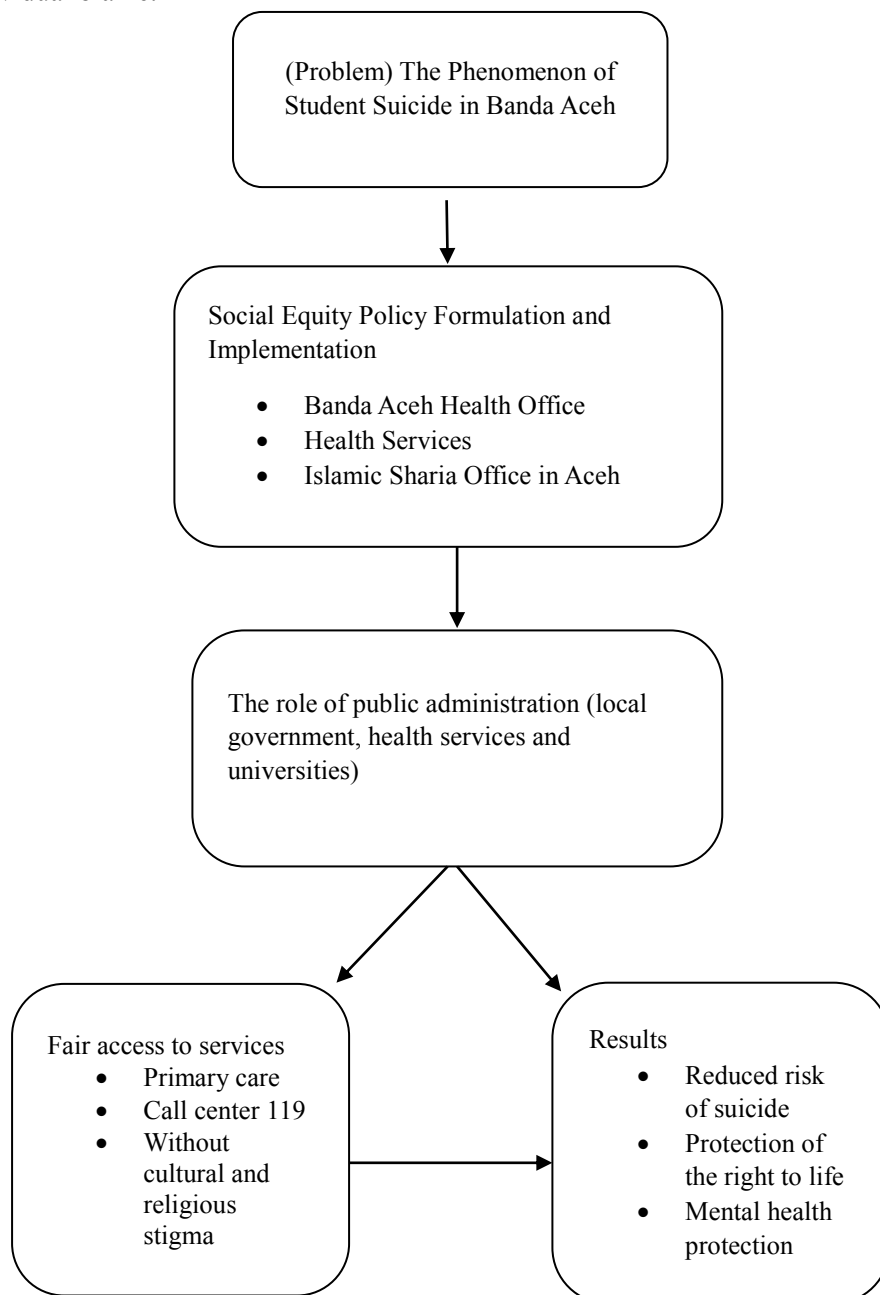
(Problem) The Phenomenon of Student Suicide in Banda Aceh

Social Equity Policy Formulation and Implementation
- Banda Aceh Health Office
- Health Services
- Islamic Sharia Office in Aceh

The role of public administration (local government, health services and universities)

Fair access to services
- Primary care
- Call center 119
- Without cultural and religious stigma

Results
- Reduced risk of suicide
- Protection of the right to life
- Mental health protection